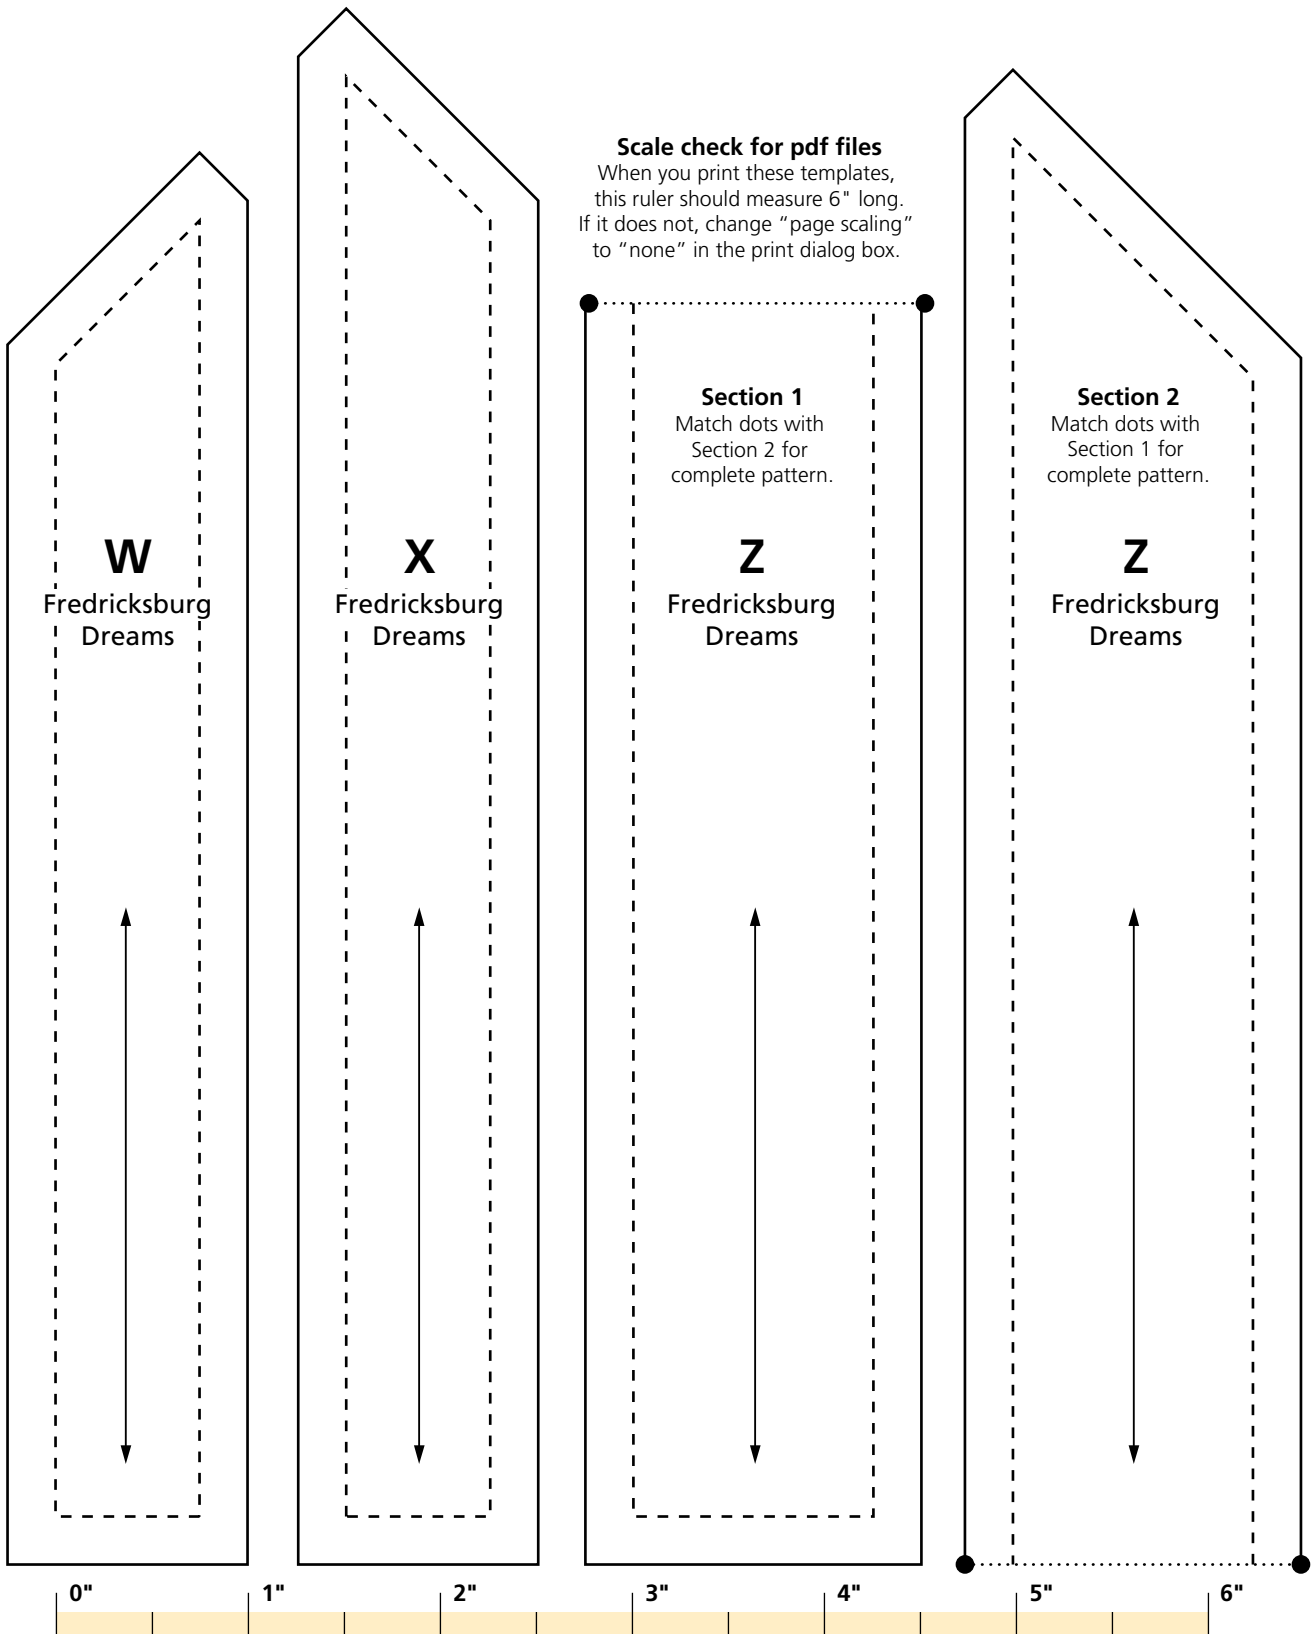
W
Fredricksburg Dreams

X
Fredricksburg Dreams

Scale check for pdf files
When you print these templates, this ruler should measure 6" long. If it does not, change "page scaling" to "none" in the print dialog box.

Section 1
Match dots with Section 2 for complete pattern.

Z
Fredricksburg Dreams

Section 2
Match dots with Section 1 for complete pattern.

Z
Fredricksburg Dreams

0" 1" 2" 3" 4" 5" 6"